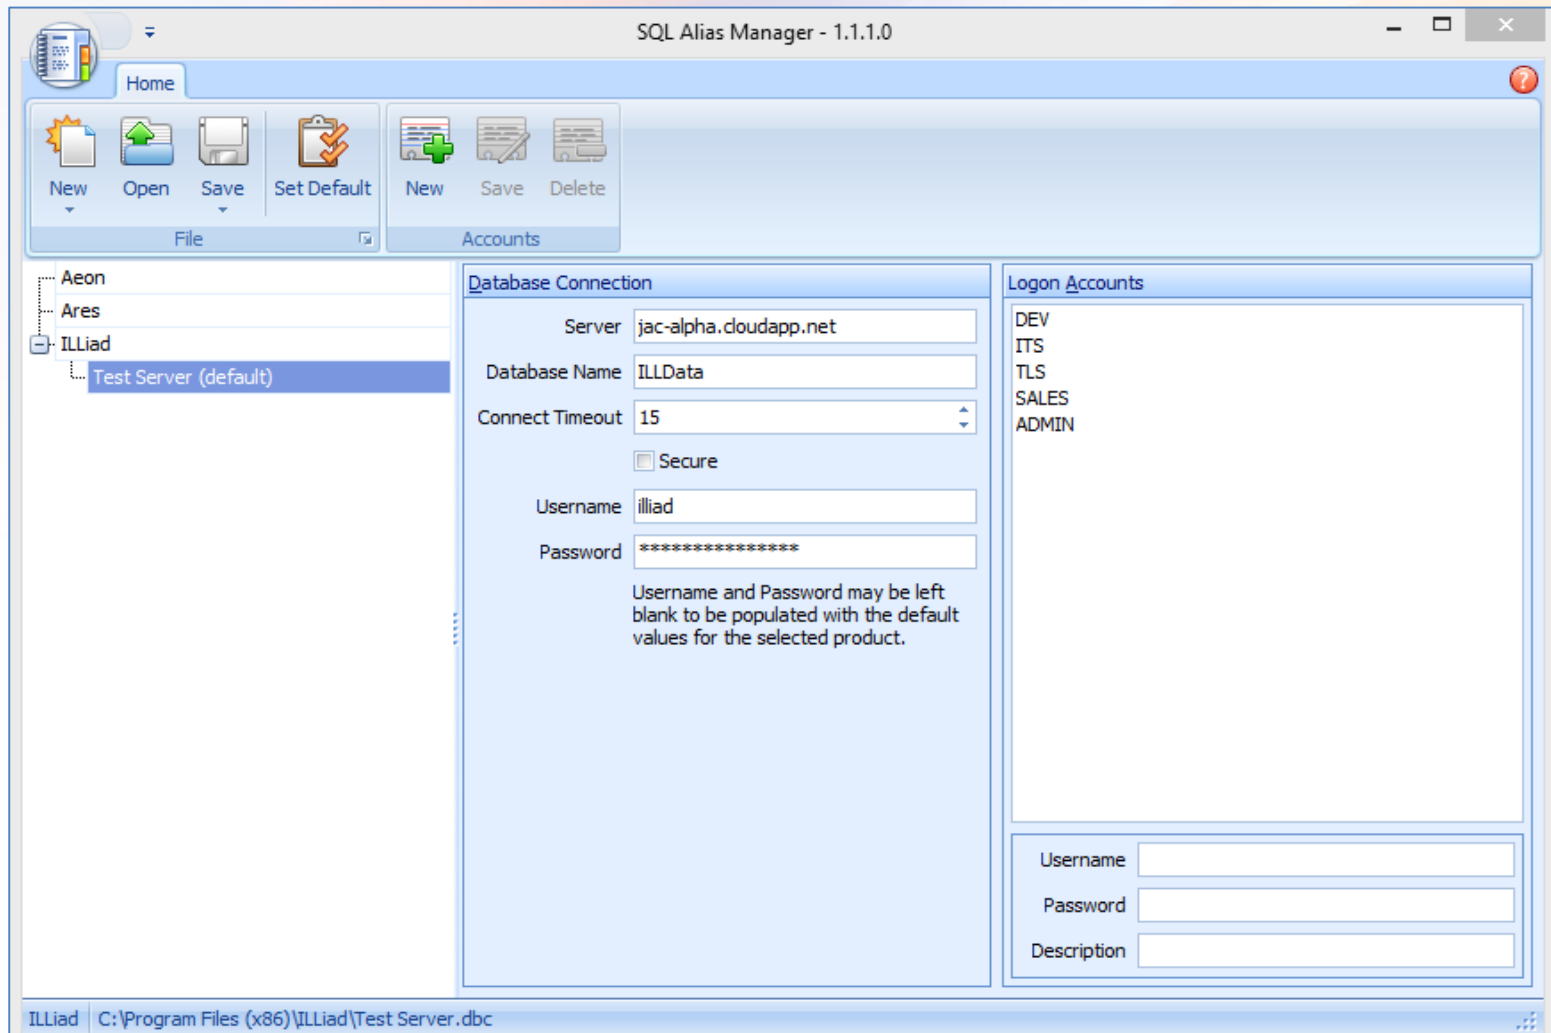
SQL Alias Manager - 1.1.1.0

Home

New
Open
Save
Set Default
File

New
Save
Delete
Accounts

Aeon
Ares
ILLiad
Test Server (default)

Database Connection

Server jac-alpha.cloudapp.net
Database Name ILLData
Connect Timeout 15
Secure
Username illiad
Password ****************

Username and Password may be left blank to be populated with the default values for the selected product.

Logon Accounts

DEV
ITS
TLS
SALES
ADMIN

Username
Password
Description

ILLiad C:\Program Files (x86)\ILLiad\Test Server.dbc